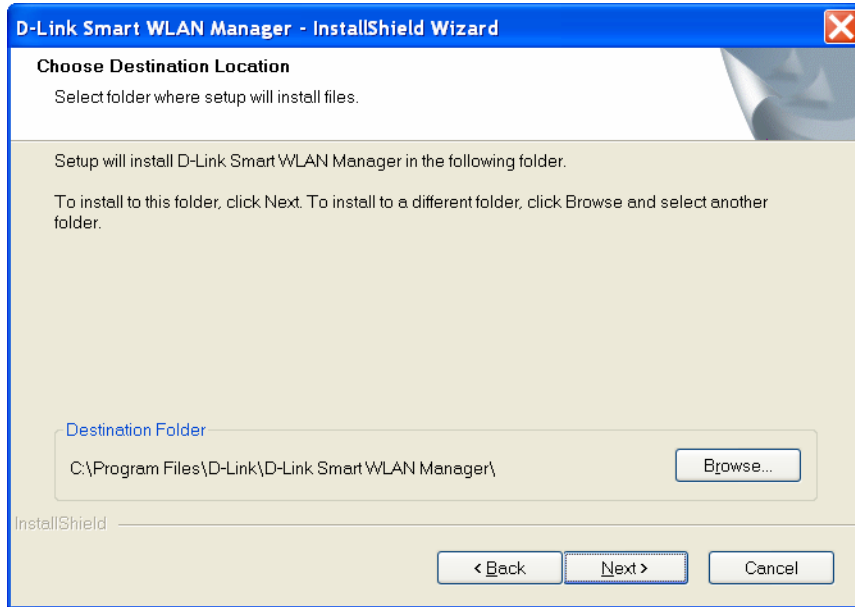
D-Link Smart WLAN Manager - InstallShield Wizard

Choose Destination Location

Select folder where setup will install files.

Setup will install D-Link Smart WLAN Manager in the following folder.

To install to this folder, click Next. To install to a different folder, click Browse and select another folder.

Destination Folder

C:\Program Files\D-Link\D-Link Smart WLAN Manager\

Browse...

InstallShield

< Back

Next >

Cancel